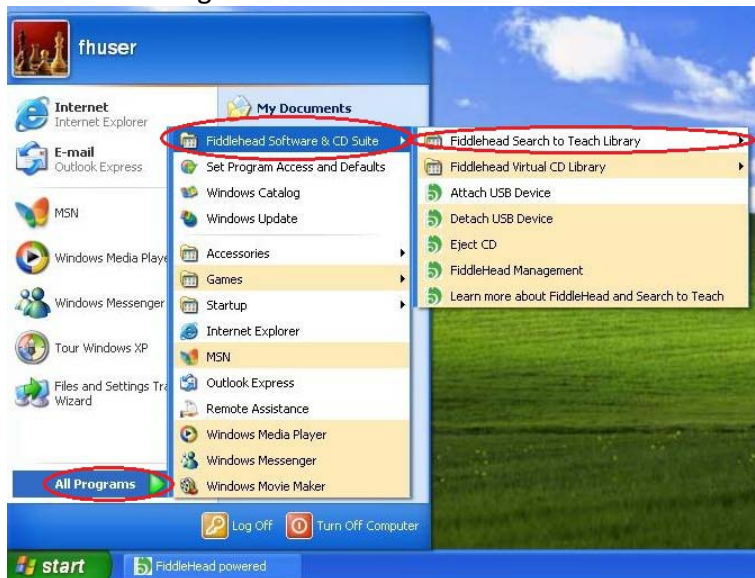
fhuser

Internet
Internet Explorer

E-mail
Outlook Express

MSN

Windows Media Playe

Windows Messenger

Tour Windows XP

Files and Settings Tra Wizard

All Programs

My Documents

Fiddlehead Software & CD Suite
Set Program Access and Defaults
Windows Catalog
Windows Update
Accessories
Games
Startup
Internet Explorer
MSN
Outlook Express
Remote Assistance
Windows Media Player
Windows Messenger
Windows Movie Maker

Fiddlehead Search to Teach Library
Fiddlehead Virtual CD Library
Attach USB Device
Detach USB Device
Eject CD
FiddleHead Management
Learn more about FiddleHead and Search to Teach

Log Off
Turn Off Computer

start
FiddleHead powered